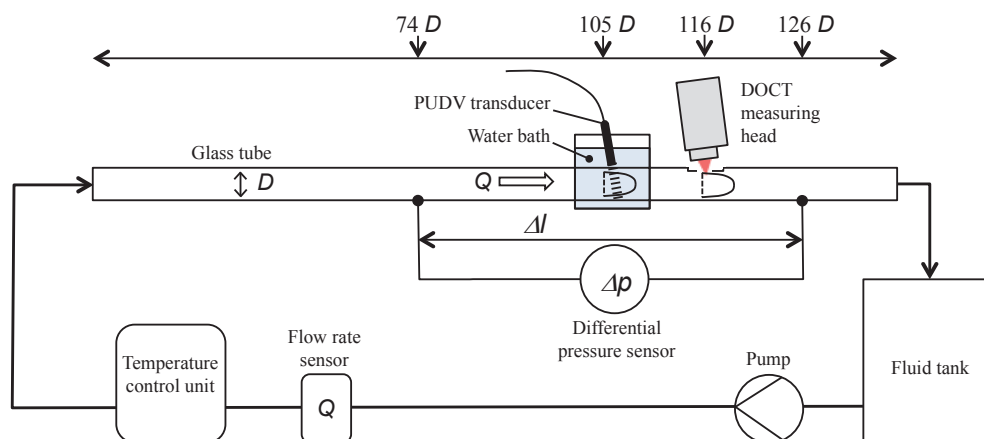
74 $D$

105 $D$

116 $D$

126 $D$

PUDV transducer

DOCT measuring head

Water bath

Glass tube

$D$

$Q$

$\Delta l$

$\Delta p$

Differential pressure sensor

Temperature control unit

Flow rate sensor

$Q$

Pump

Fluid tank